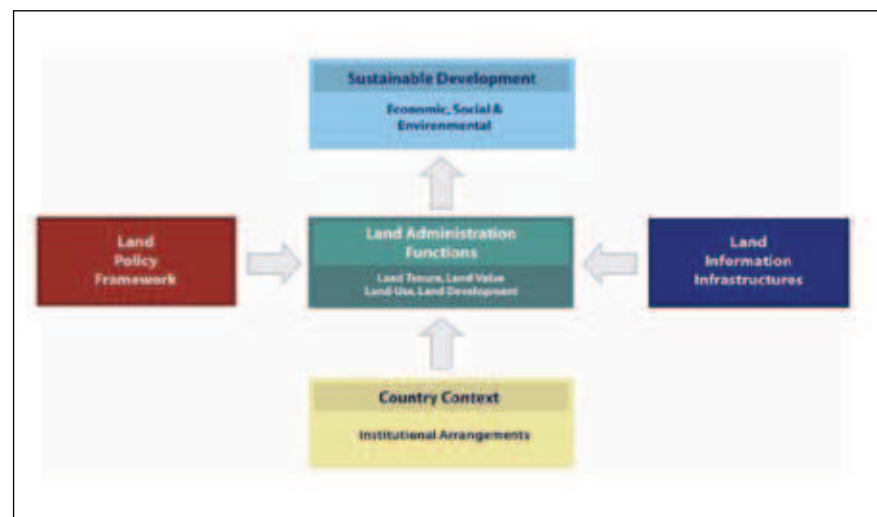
Sustainable Development

Economic, Social & Environmental

Land Policy Framework

Land Administration Functions

Land Tenure, Land Value Land-Use, Land Development

Land Information Infrastructures

Country Context

Institutional Arrangements